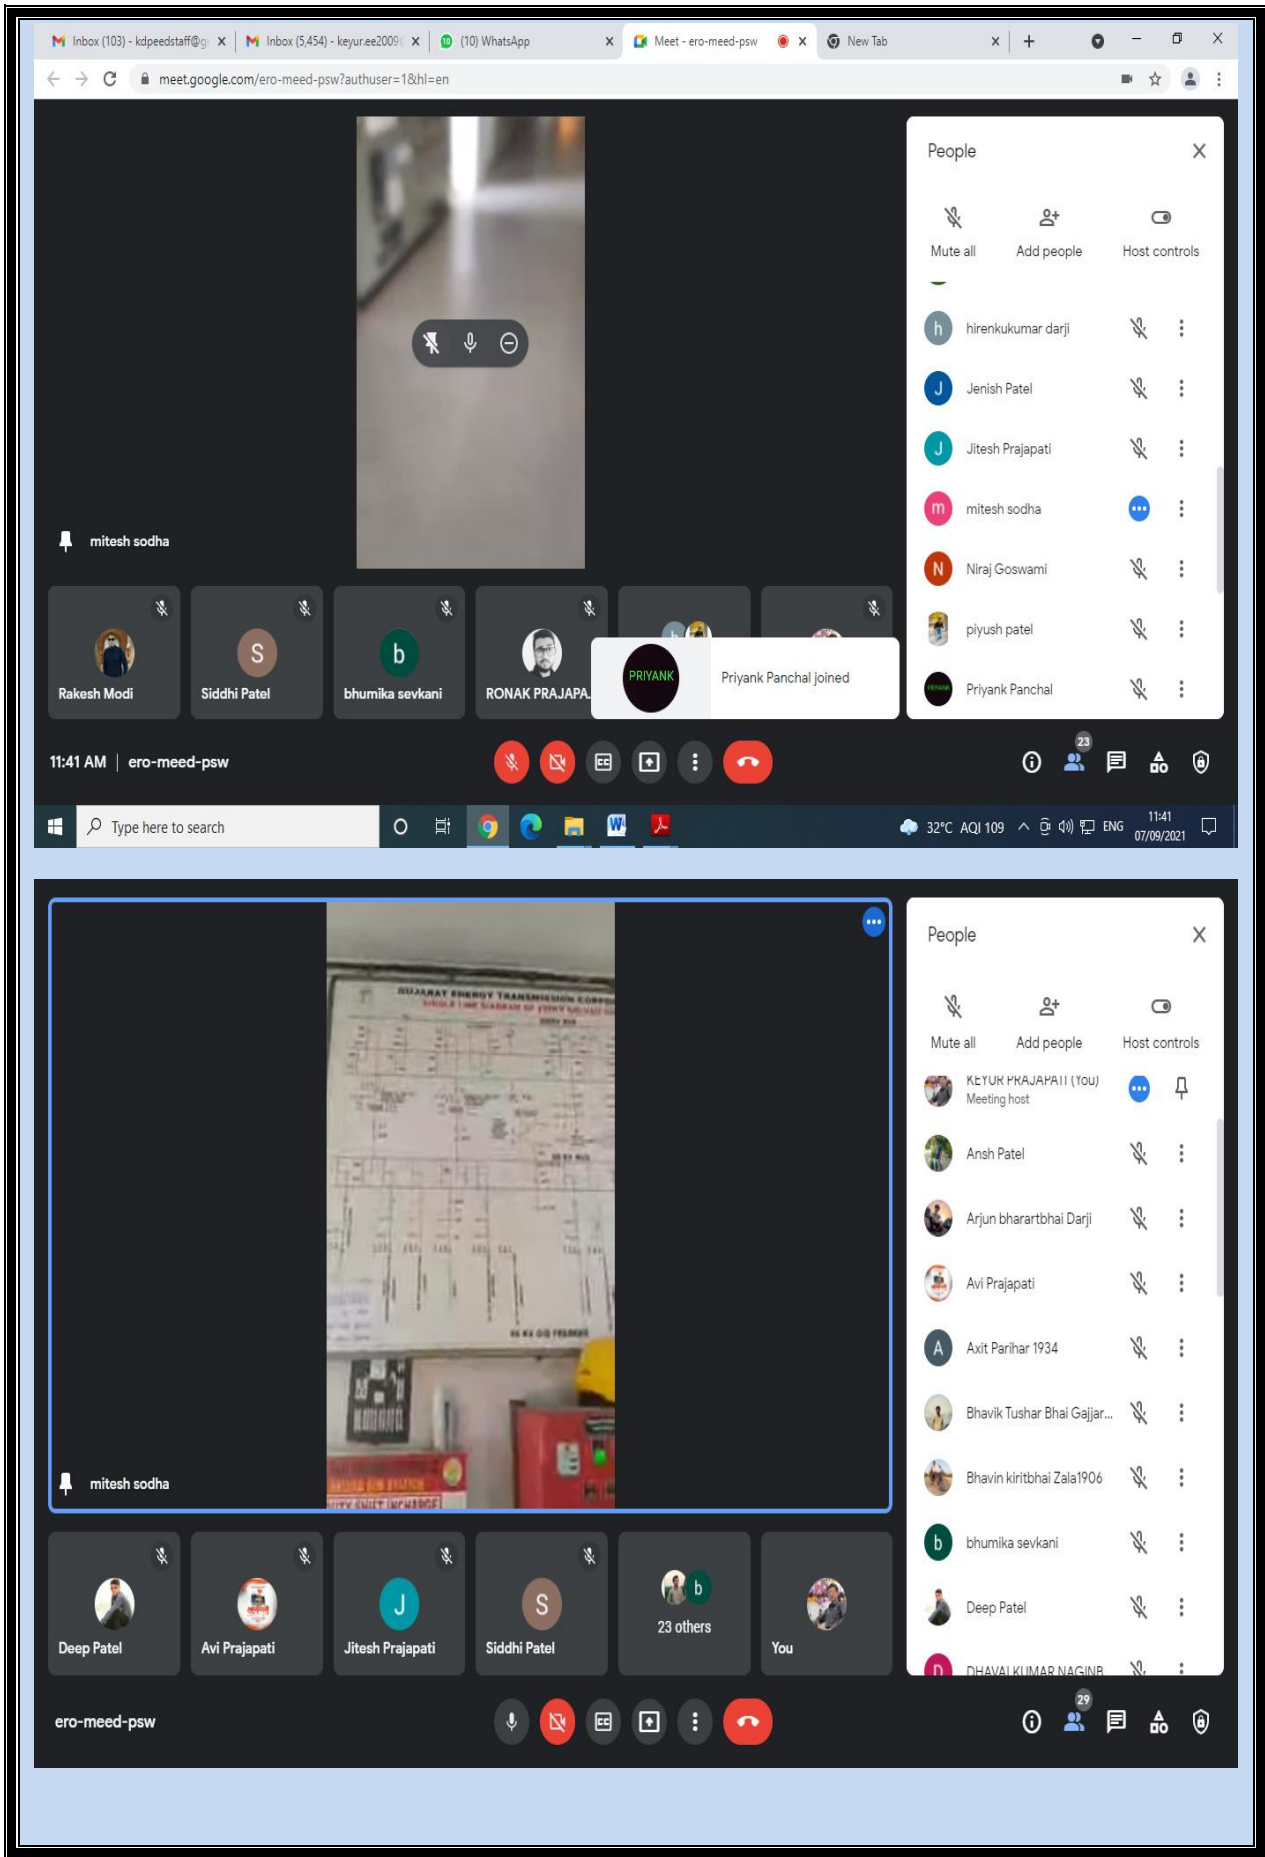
Inbox (103) - kdpeedstaff@g × Inbox (5,454) - keyur.ee2009 × (10) WhatsApp × Meet - ero-meed-psw × New Tab × +

meet.google.com/ero-meed-psw?authuser=1&hl=en

mitesh sodha

Rakesh Modi
S Siddhi Patel
b bhumika sevkani
RONAK PRAJAPA

PRIYANK Priyank Panchal joined

People ×
Mute all Add people Host controls

h hirenkukumar darji
J Jenish Patel
J Jitesh Prajapati
m mitesh sodha
N Niraj Goswami
piyush patel
Priyank Panchal

11:41 AM | ero-meed-psw

23

Type here to search

32°C AQI 109 ENG 11:41 07/09/2021

GUJARAT ENERGY TRANSMISSION CORPO

mitesh sodha

People ×
Mute all Add people Host controls

KEYUR PRAJAPATI (You) Meeting host
Ansh Patel
Arjun bharartbhai Darji
Avi Prajapati
A Axit Parihar 1934
Bhavik Tushar Bhai Gajjar...
Bhavin kiritbhai Zala1906
b bhumika sevkani
Deep Patel
D DHAVALKUMAR NAGINB

Deep Patel
Avi Prajapati
J Jitesh Prajapati
S Siddhi Patel
b 23 others
You

ero-meed-psw

29